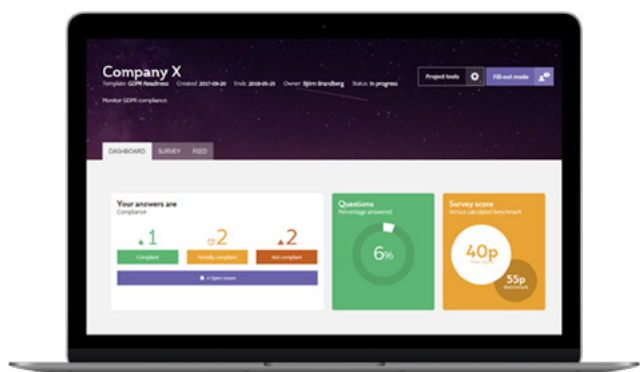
Company X

Template: GDPR Readiness Created: 2017-09-20 Ends: 2018-05-25 Owner: Björn Brandberg Status: In progress

Monitor GDPR compliance

Project tools

Fill-out mode

DASHBOARD SURVEY FEED

Your answers are
Compliance

1

Compliant

2

Partially compliant

2

Not compliant

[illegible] Open issues

Questions
Percentage answered

6%

Survey score
Versus calculated benchmark

40p
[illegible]

55p
Benchmark